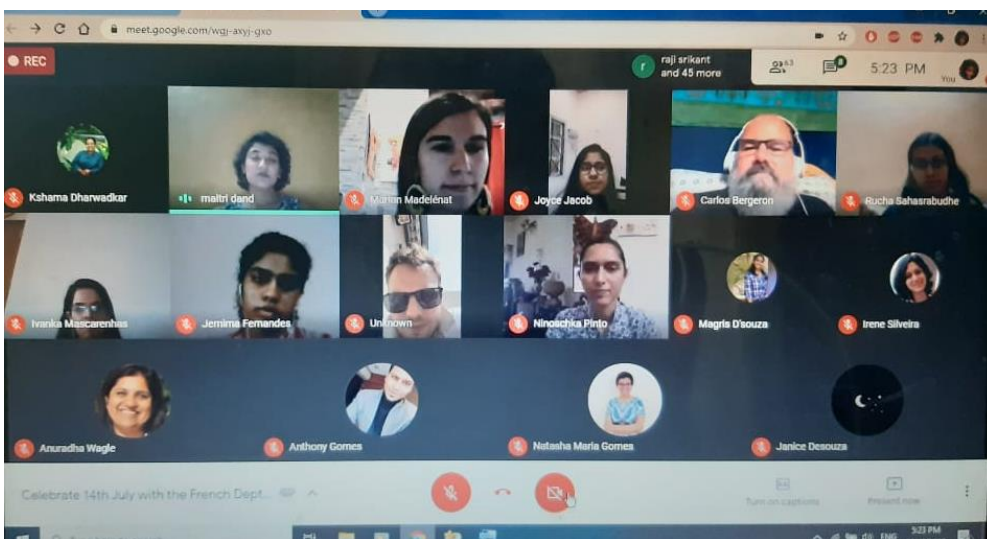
meet.google.com/wgj-axyj-gxo

REC

r raji srikant and 45 more

63

5:23 PM

You

Kshama Dharwadkar

maitri dand

Marion Madelénat

Joyce Jacob

Carlos Bergeron

Rucha Sahasrabudhe

Ivanka Mascarenhas

Jemima Fernandes

Unknown

Ninoschka Pinto

Magris D'souza

Irene Silveira

Anuradha Wagle

Anthony Gomes

Natasha Maria Gomes

Janice Desouza

Celebrate 14th July with the French Dept...

Turn on captions

Present now

ENG

5:23 PM